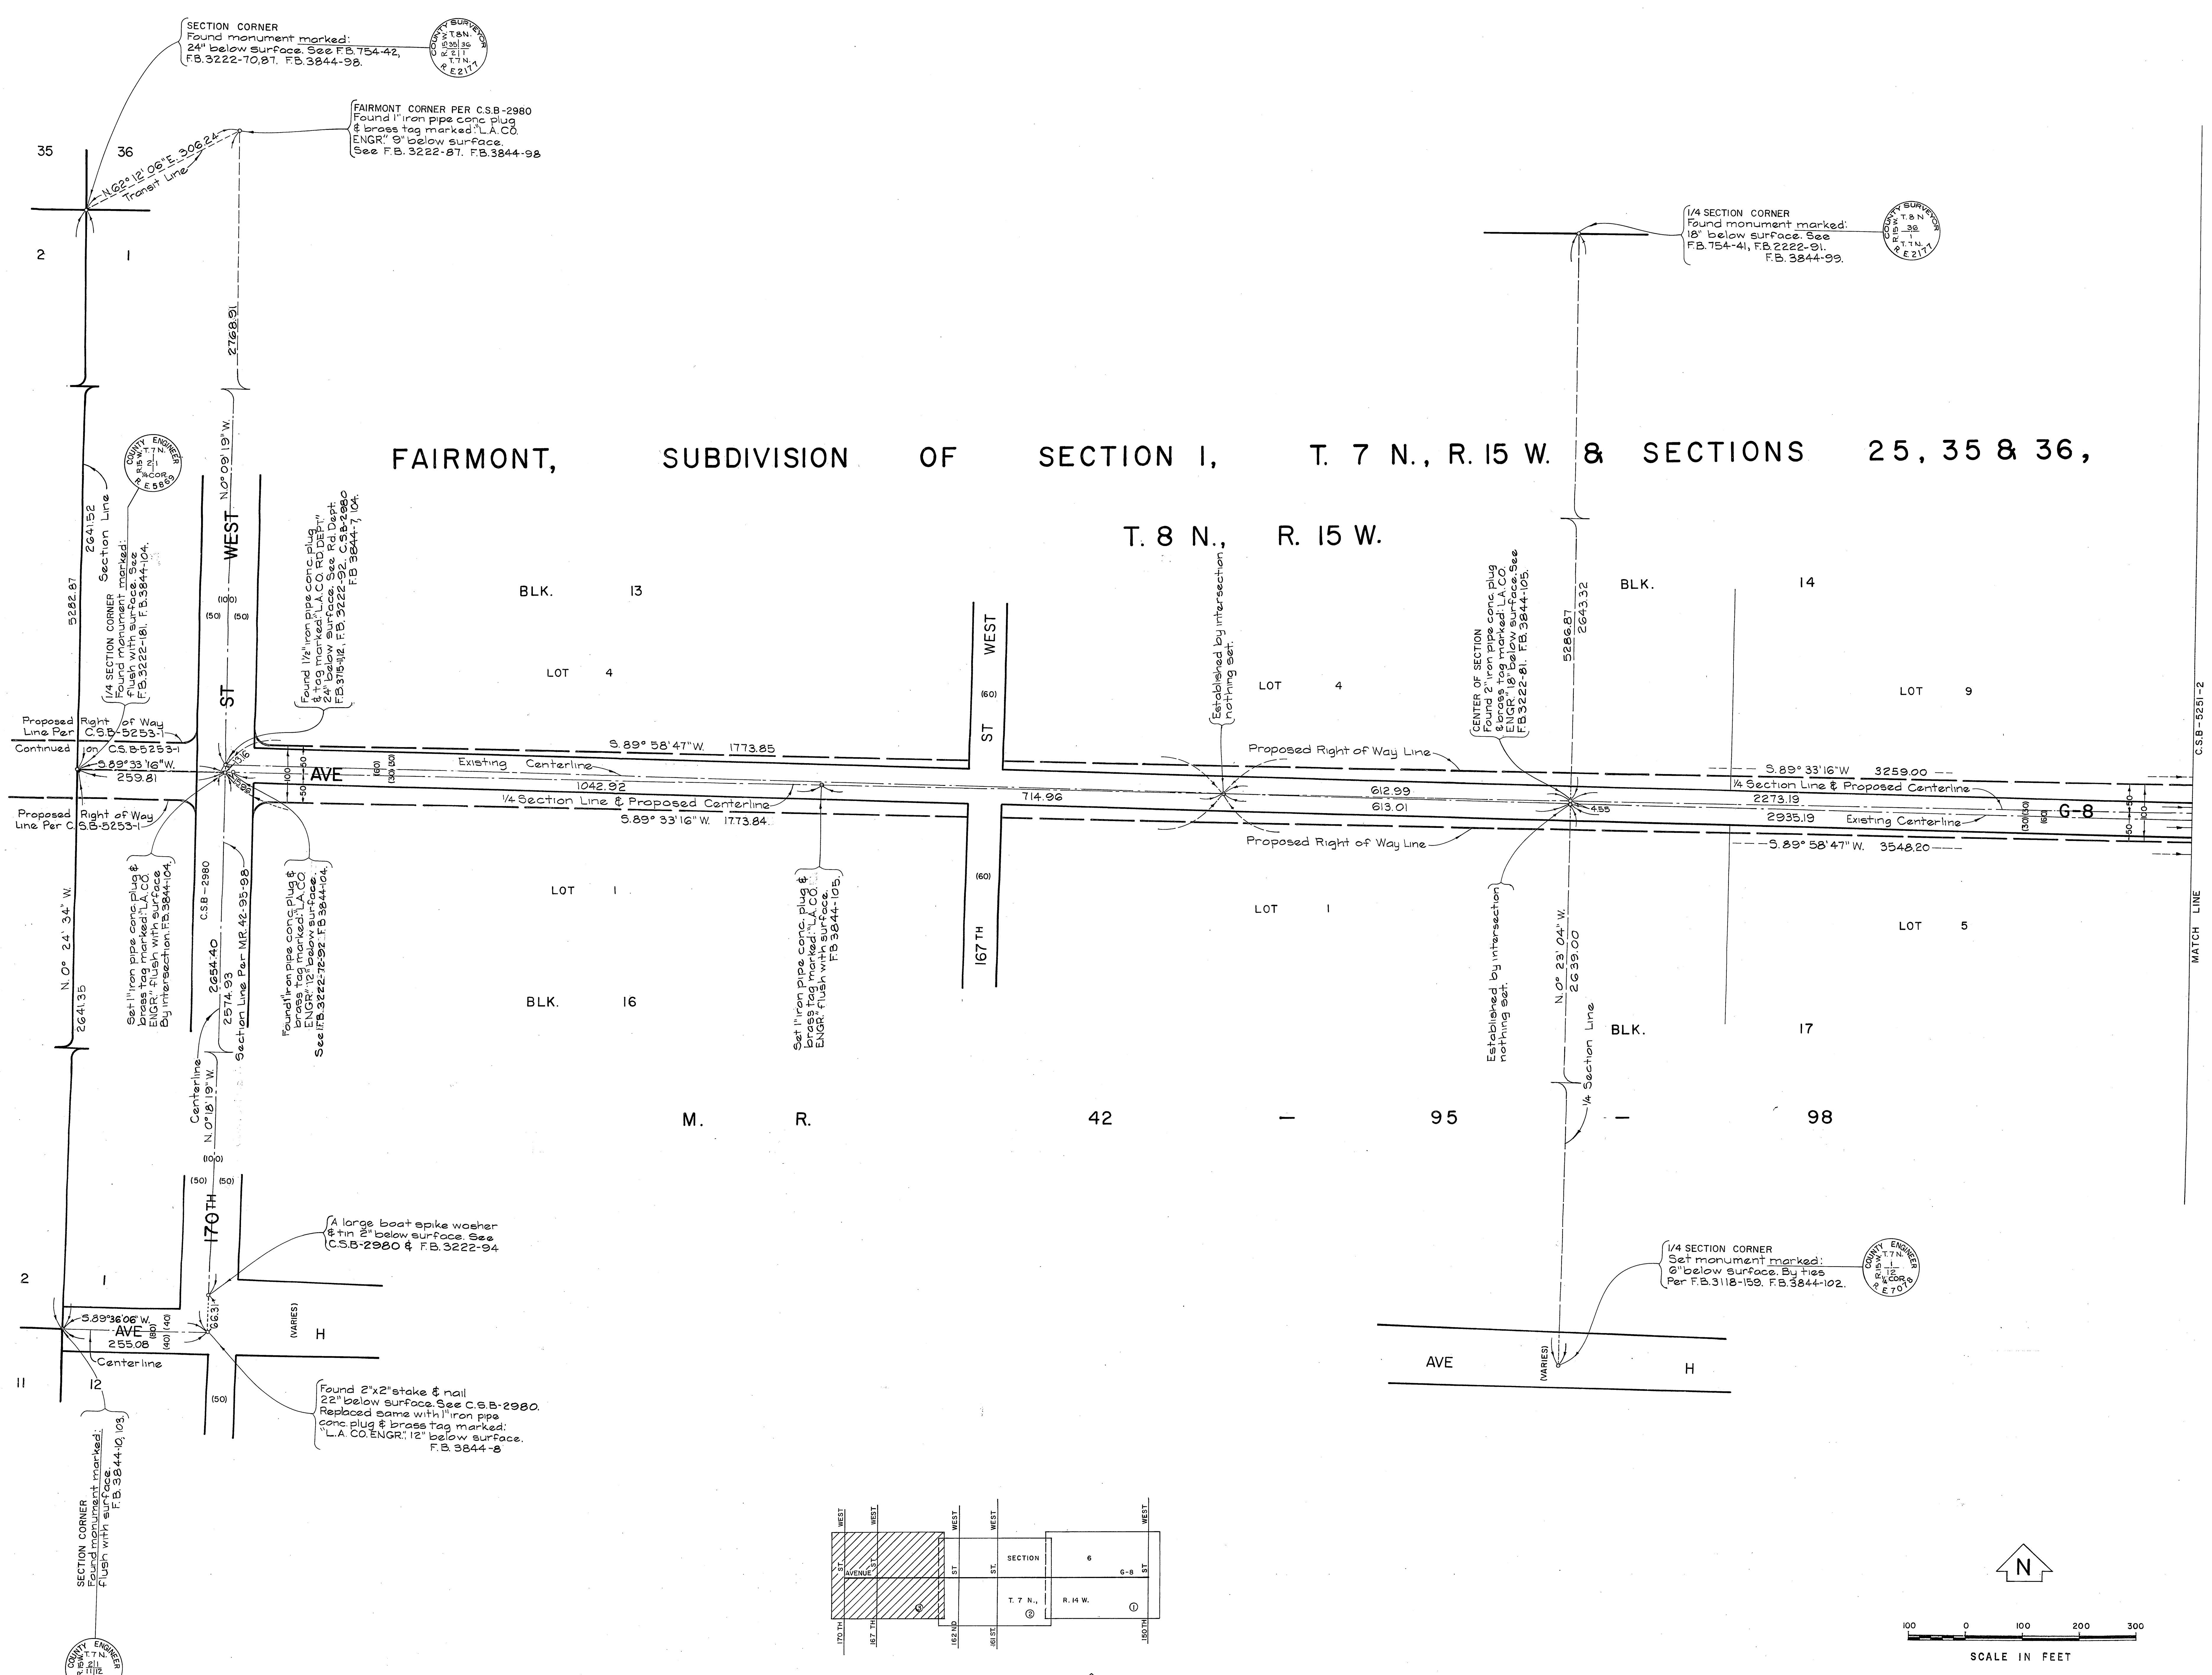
SECTION CORNER
Found monument marked:
24" below surface. See F.B. 754-42, F.B. 3222-70,87. F.B. 3844-98.

COUNTY SURVEYOR T.8N. R.15W. 35|36 2|1 T.7N. R.E.2177

FAIRMONT CORNER PER C.S.B-2980
Found 1" iron pipe conc plug & brass tag marked:"L.A.CO. ENGR." 9" below surface. See F.B. 3222-87. F.B. 3844-98

35 36
2 1

N.62° 12' 06" E. 306.24
Transit Line

1/4 SECTION CORNER
Found monument marked:
18" below surface. See F.B. 754-41, F.B. 2222-91. F.B. 3844-99.

COUNTY SURVEYOR T.8N. R.15W. 36 1 T.7N. R.E.2177

2768.91

FAIRMONT, SUBDIVISION OF SECTION 1, T. 7 N., R. 15 W. & SECTIONS 25, 35 & 36,

T. 8 N., R. 15 W.

COUNTY ENGINEER T.7N. R.15W. 2|1 1/4 COR. R.E.5863

5282.87
2641.52
Section Line
1/4 SECTION CORNER
Found monument marked:
flush with surface. See F.B. 3222-181. F.B. 3844-104.

N.0° 09' 19" W.
WEST
(100)
(50) (50)
ST

Found 1½" iron pipe conc plug & tag marked:"L.A.CO. RD DEPT" 24" below surface. See Rd. Dept. F.B. 3715-112, F.B. 3222-92, C.S.B-2980 F.B. 3844-7, 104.

BLK. 13
LOT 4

WEST
(60)
ST

Established by intersection nothing set.

LOT 4

CENTER OF SECTION
Found 2" iron pipe conc plug & brass tag marked:"L.A.CO. ENGR." 18" below surface. See F.B. 3222-81. F.B. 3844-105.

5286.87
2643.32

BLK. 14
LOT 9

C.S.B-5251-2

Proposed Right of Way Line Per C.S.B-5253-1
Continued on C.S.B-5253-1
S.89° 33' 16" W.
259.81

S.89° 58' 47" W. 1773.85
AVE
Existing Centerline
1042.92
1/4 Section Line & Proposed Centerline
S.89° 33' 16" W. 1773.84
100 50
(60) (30)(30)
714.96
612.99
613.01
Proposed Right of Way Line
Proposed Right of Way Line
4.55

S.89° 33' 16" W 3259.00
1/4 Section Line & Proposed Centerline
2273.19
2935.19 Existing Centerline
S.89° 58' 47" W. 3548.20
G-8
(30)(30) (60)
50 50 100

Proposed Right of Way Line Per C.S.B-5253-1

Set 1" iron pipe conc plug & brass tag marked:"L.A.CO. ENGR." flush with surface By intersection. F.B. 3844-104.

C.S.B-2980
2654.40
2574.93
Section Line Per M.R. 42-95-98

Found 1" iron pipe conc plug & brass tag marked:"L.A.CO. ENGR." 12" below surface. See F.B. 3222-72-92 F.B. 3844-104.

LOT 1
BLK. 16

Set 1" iron pipe conc plug & brass tag marked:"L.A.CO. ENGR." flush with surface. F.B. 3844-105.

(60)
167 TH

LOT 1

Established by intersection nothing set.

N.0° 23' 04" W.
2639.00

1/4 Section Line

LOT 5
BLK. 17

MATCH LINE

N.0° 24' 34" W.
2641.35

Centerline
N.0° 18' 19" W.
(100)
(50) (50)
170TH

M. R. 42 — 95 — 98

A large boat spike washer & tin 2" below surface. See C.S.B-2980 & F.B. 3222-94

2 1
S.89° 36' 06" W.
AVE
255.08
(80) (40) (40)
66.31
Centerline
(VARIES)
H
11 12
(50)

Found 2"x2" stake & nail 22" below surface. See C.S.B-2980. Replaced same with 1" iron pipe conc plug & brass tag marked: "L.A. CO. ENGR." 12" below surface. F.B. 3844-8

1/4 SECTION CORNER
Set monument marked:
6" below surface. By ties Per F.B. 3118-159. F.B. 3844-102.

COUNTY ENGINEER T.7N. R.15W. 1 12 1/4 COR. R.E.7078

AVE
(VARIES)
H

SECTION CORNER
Found monument marked:
flush with surface.
F.B. 3844-10, 103.

COUNTY ENGINEER T.7N. R.15W. 2|1 11|12

WEST WEST WEST WEST WEST
ST. AVENUE ST. ST ST. SECTION 6 G-8 ST
T. 7 N., ② R. 14 W. ①
170 TH 167 TH 162 ND 161 ST. 150 TH

N

100 0 100 200 300
SCALE IN FEET